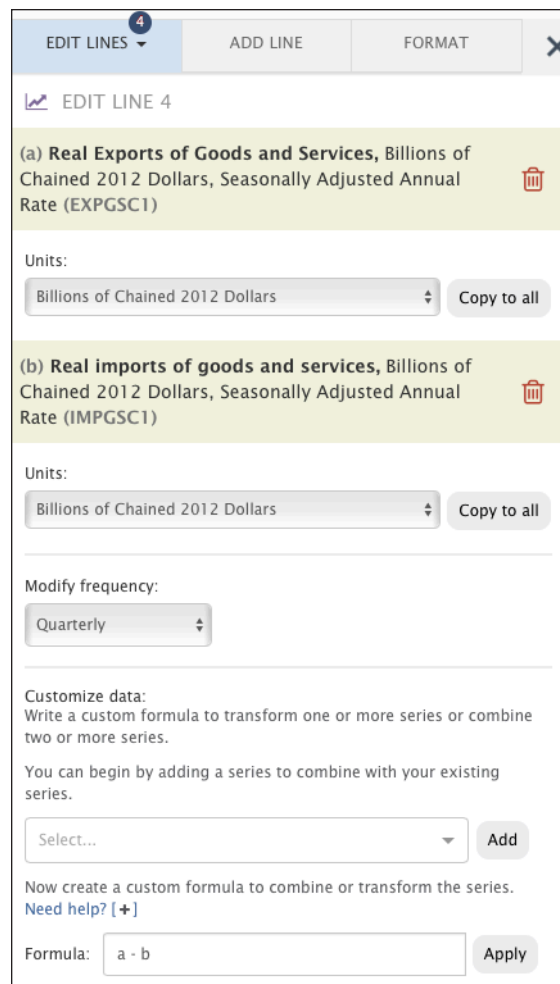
4
EDIT LINES
ADD LINE
FORMAT
X

EDIT LINE 4

(a) **Real Exports of Goods and Services,** Billions of Chained 2012 Dollars, Seasonally Adjusted Annual Rate (EXPGSC1)

Units:
Billions of Chained 2012 Dollars
Copy to all

(b) **Real imports of goods and services,** Billions of Chained 2012 Dollars, Seasonally Adjusted Annual Rate (IMPGSC1)

Units:
Billions of Chained 2012 Dollars
Copy to all

Modify frequency:
Quarterly

Customize data:
Write a custom formula to transform one or more series or combine two or more series.

You can begin by adding a series to combine with your existing series.

Select...
Add

Now create a custom formula to combine or transform the series.
Need help? [+]

Formula: a - b
Apply